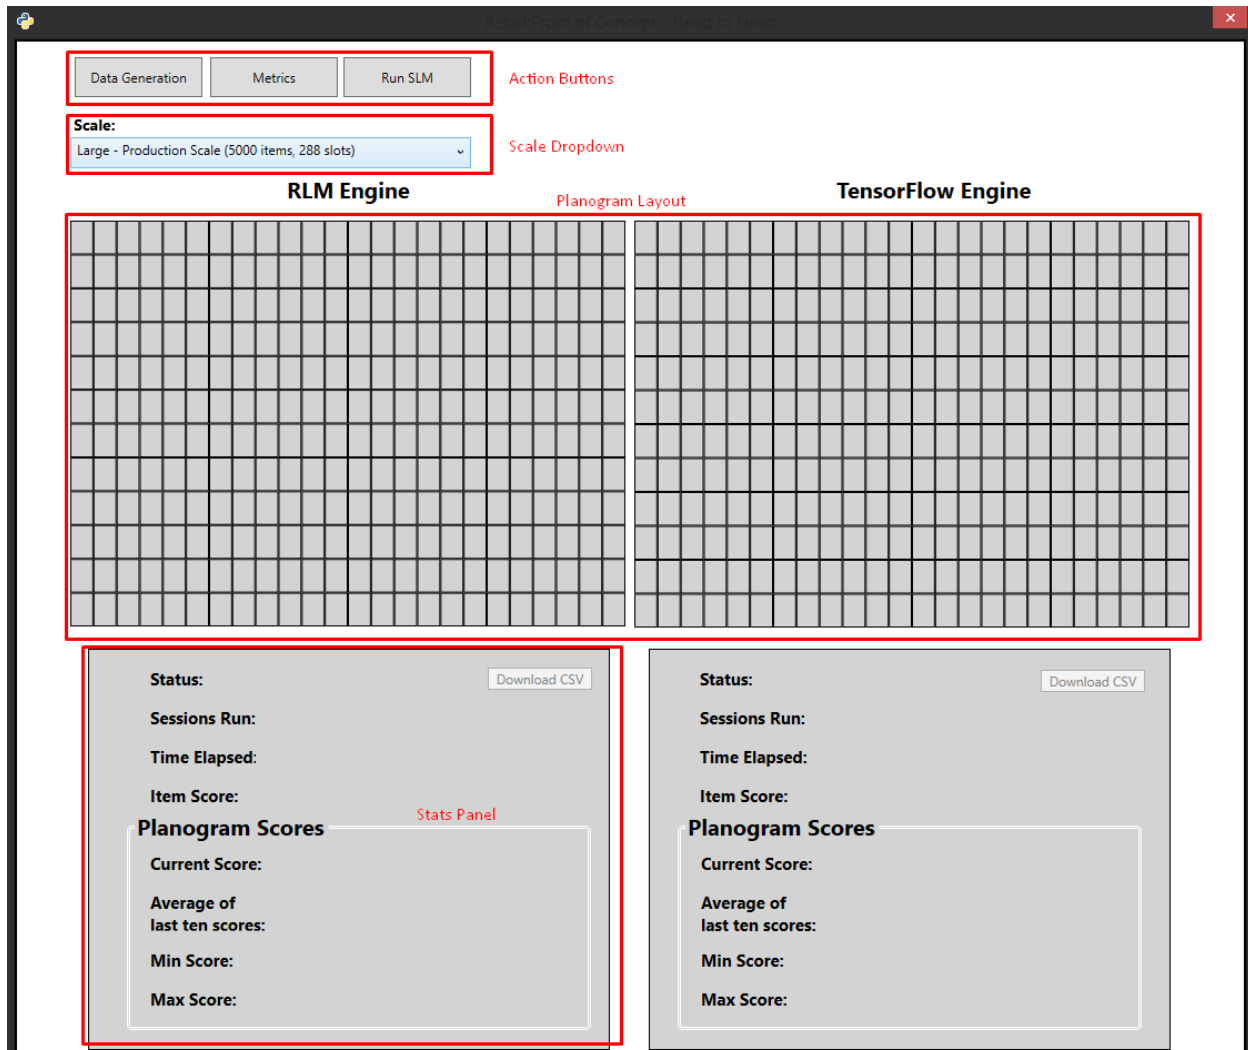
Retail Proof of Concept - Head to Head

Data Generation
Metrics
Run SLM

Action Buttons

Scale:
Large - Production Scale (5000 items, 288 slots)

Scale Dropdown

RLM Engine

Planogram Layout

TensorFlow Engine

Status:
Download CSV
Sessions Run:
Time Elapsed:
Item Score:
Stats Panel
Planogram Scores
Current Score:
Average of last ten scores:
Min Score:
Max Score:

Status:
Download CSV
Sessions Run:
Time Elapsed:
Item Score:
Planogram Scores
Current Score:
Average of last ten scores:
Min Score:
Max Score: